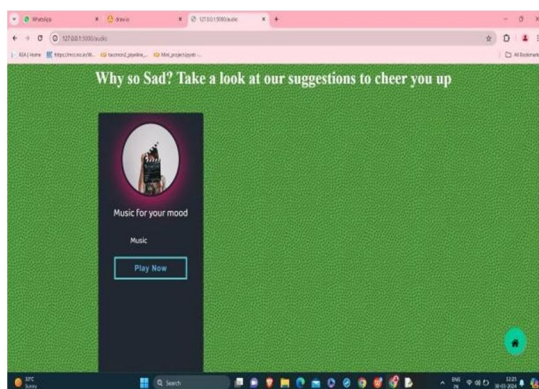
WhatsApp
draw.io
127.0.0.1:5000/audio
127.0.0.1:5000/audio
KEA | Home
https://mcc.ac.in/
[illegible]
Mini_project/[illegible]
All Bookmarks

Why so Sad? Take a look at our suggestions to cheer you up

Music for your mood

Music

Play Now

Q Search